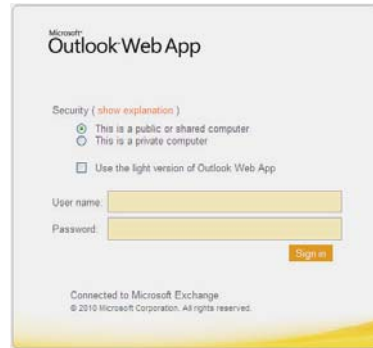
Microsoft
Outlook Web App

Security ( show explanation )

This is a public or shared computer
This is a private computer

Use the light version of Outlook Web App

User name:
Password:

Sign in

Connected to Microsoft Exchange
© 2010 Microsoft Corporation. All rights reserved.